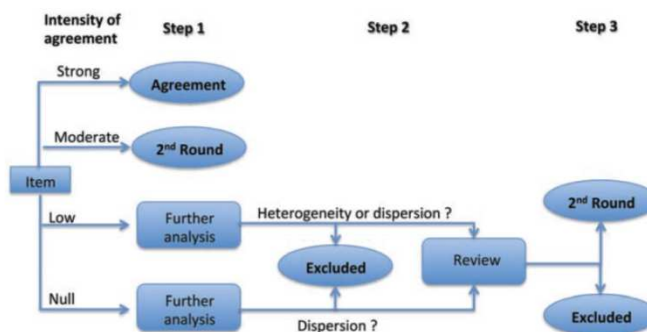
Intensity of agreement

Step 1

Step 2

Step 3

Strong

Agreement

Moderate

2$^{nd}$ Round

Item

Low

Further analysis

Heterogeneity or dispersion ?

Excluded

Review

2$^{nd}$ Round

Null

Further analysis

Dispersion ?

Excluded